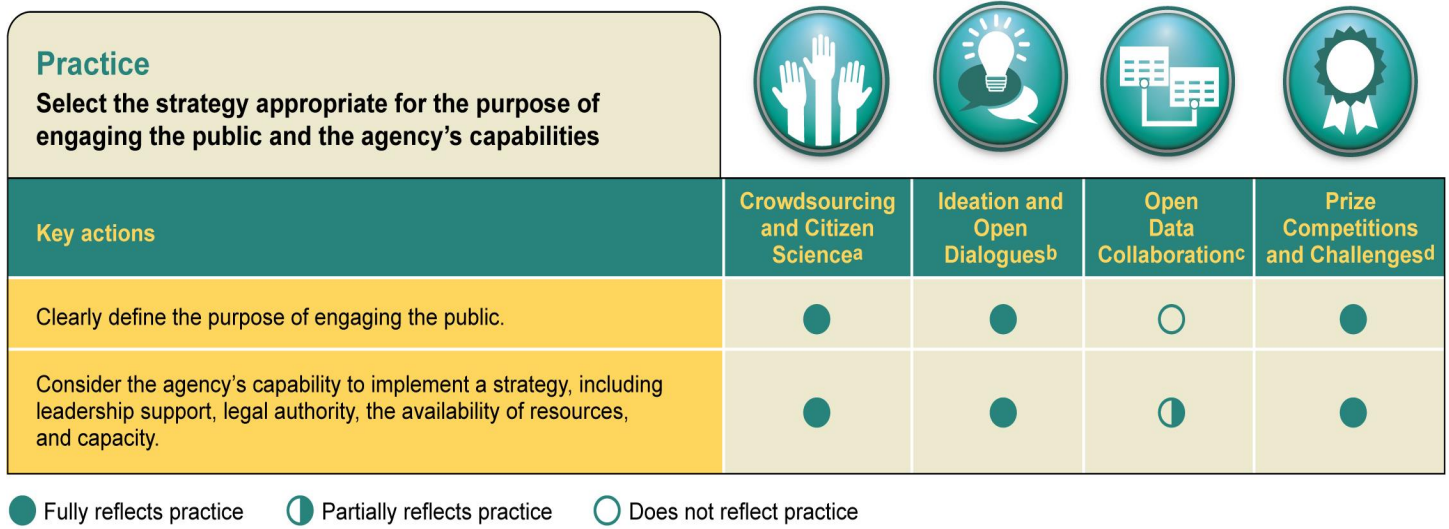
Practice
Select the strategy appropriate for the purpose of engaging the public and the agency's capabilities

| Key actions | Crowdsourcing and Citizen Science$^a$ | Ideation and Open Dialogues$^b$ | Open Data Collaboration$^c$ | Prize Competitions and Challenges$^d$ |
|---|---|---|---|---|
| Clearly define the purpose of engaging the public. | ● | ● | ○ | ● |
| Consider the agency's capability to implement a strategy, including leadership support, legal authority, the availability of resources, and capacity. | ● | ● | ◑ | ● |

● Fully reflects practice ◑ Partially reflects practice ○ Does not reflect practice